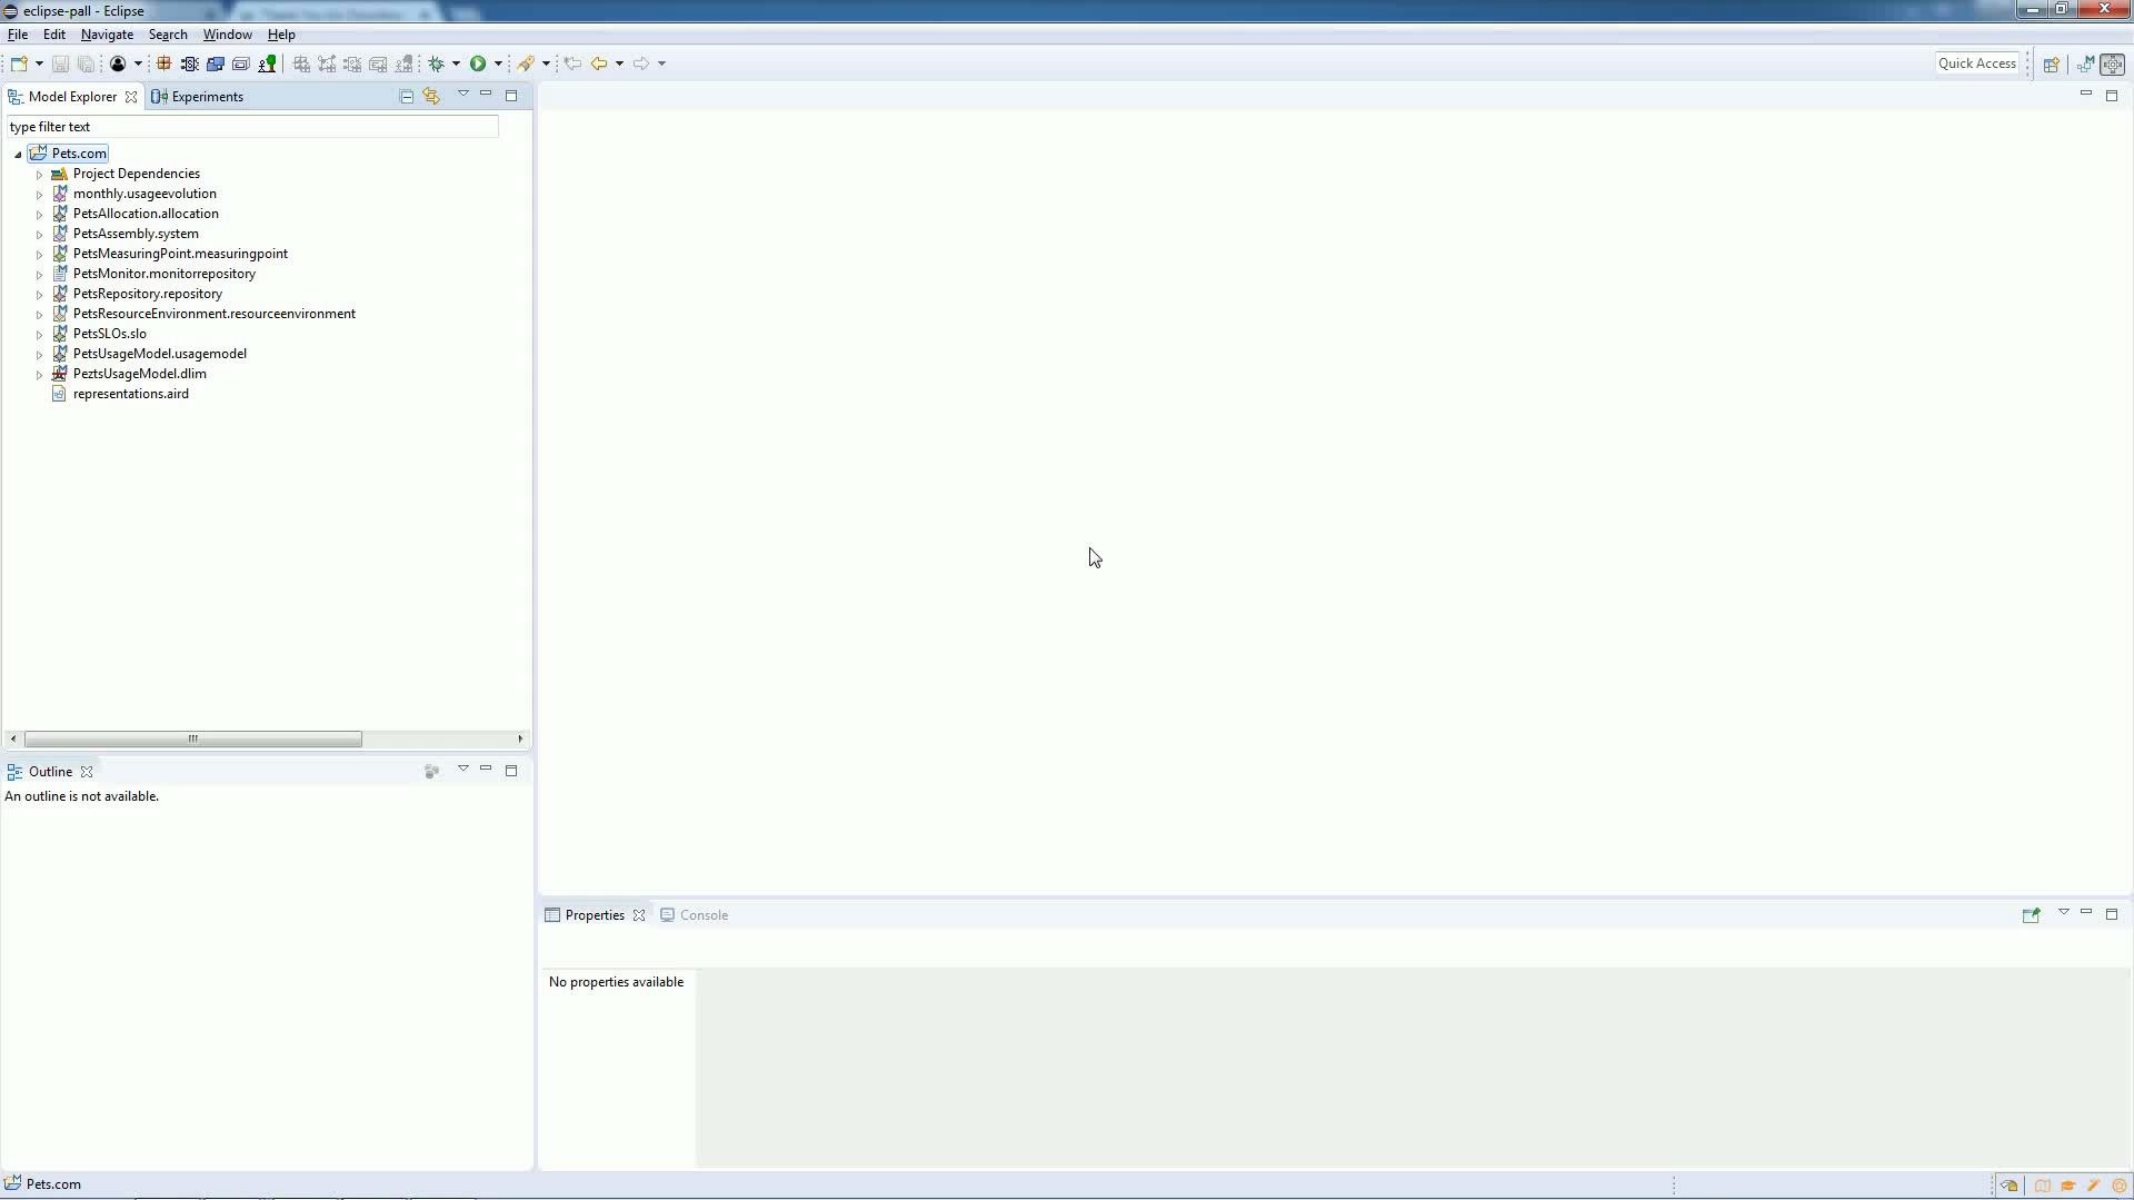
eclipse-pall - Eclipse

File Edit Navigate Search Window Help

Quick Access

Model Explorer Experiments

type filter text

Pets.com
Project Dependencies
monthly.usageevolution
PetsAllocation.allocation
PetsAssembly.system
PetsMeasuringPoint.measuringpoint
PetsMonitor.monitorrepository
PetsRepository.repository
PetsResourceEnvironment.resourceenvironment
PetsSLOs.slo
PetsUsageModel.usagemodel
PeztsUsageModel.dlim
representations.aird

Outline
An outline is not available.

Properties Console

No properties available

Pets.com